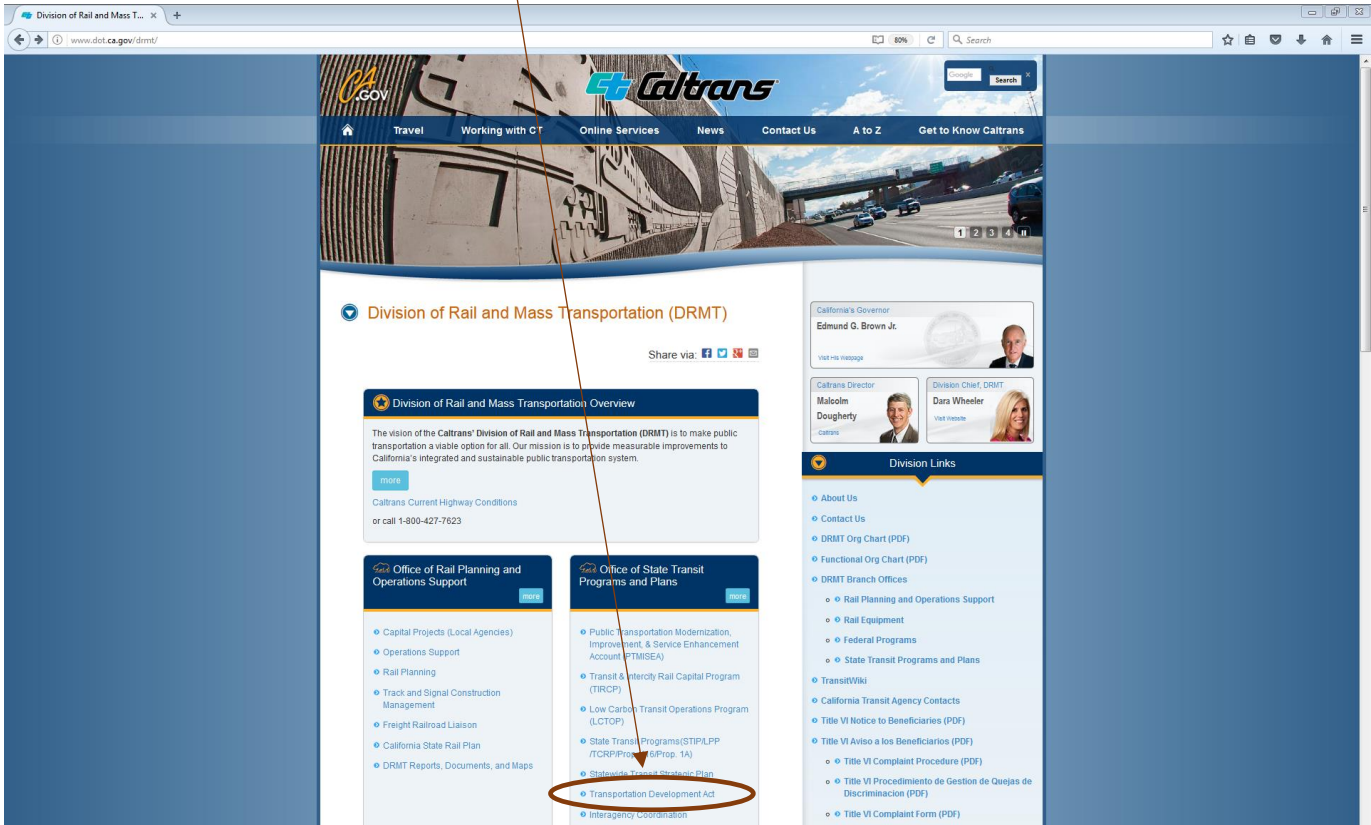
Division of Rail and Mass T... × +

www.dot.ca.gov/drmt/

80%

Search

CA.GOV

Caltrans

Google Search

Travel Working with CT Online Services News Contact Us A to Z Get to Know Caltrans

1 2 3 4

Division of Rail and Mass Transportation (DRMT)

Share via:

Division of Rail and Mass Transportation Overview

The vision of the Caltrans' Division of Rail and Mass Transportation (DRMT) is to make public transportation a viable option for all. Our mission is to provide measurable improvements to California's integrated and sustainable public transportation system.

more

Caltrans Current Highway Conditions

or call 1-800-427-7623

Office of Rail Planning and Operations Support

more

Capital Projects (Local Agencies)

Operations Support

Rail Planning

Track and Signal Construction Management

Freight Railroad Liaison

California State Rail Plan

DRMT Reports, Documents, and Maps

Office of State Transit Programs and Plans

more

Public Transportation Modernization, Improvement, & Service Enhancement Account (PTMISEA)

Transit & Intercity Rail Capital Program (TIRCP)

Low Carbon Transit Operations Program (LCTOP)

State Transit Programs(STIP/LPP /TCRP/Prop. 116/Prop. 1A)

Statewide Transit Strategic Plan

Transportation Development Act

Interagency Coordination

California's Governor

Edmund G. Brown Jr.

Visit His Webpage

Caltrans Director

Malcolm Dougherty

Caltrans

Division Chief, DRMT

Dara Wheeler

Visit Website

Division Links

About Us

Contact Us

DRMT Org Chart (PDF)

Functional Org Chart (PDF)

DRMT Branch Offices

Rail Planning and Operations Support

Rail Equipment

Federal Programs

State Transit Programs and Plans

TransitWiki

California Transit Agency Contacts

Title VI Notice to Beneficiaries (PDF)

Title VI Aviso a los Beneficiarios (PDF)

Title VI Complaint Procedure (PDF)

Title VI Procedimiento de Gestion de Quejas de Discriminacion (PDF)

Title VI Complaint Form (PDF)